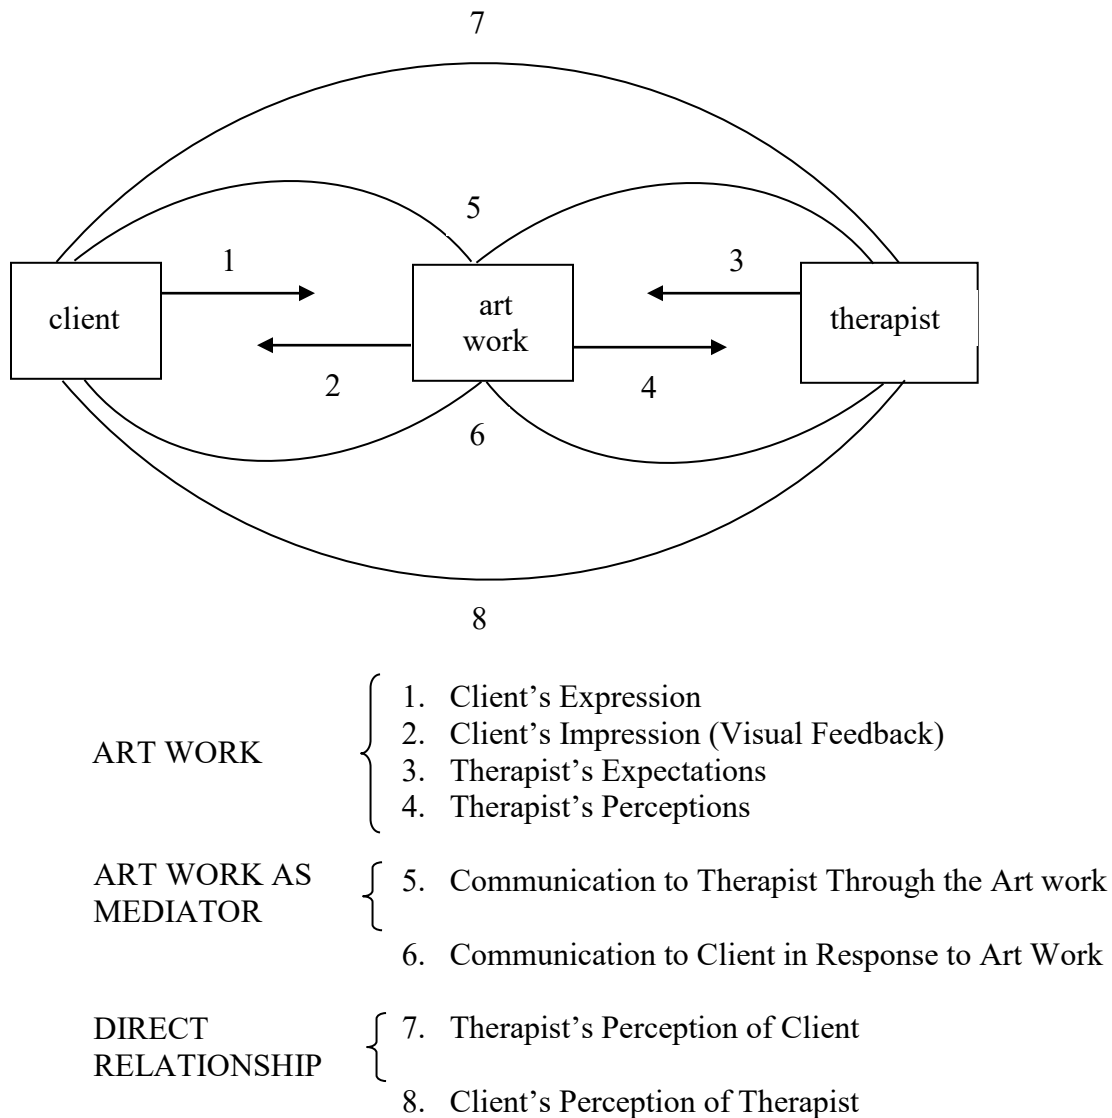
7

5

1

3

client

art work

therapist

2

4

6

8

ART WORK

1. Client's Expression
2. Client's Impression (Visual Feedback)
3. Therapist's Expectations
4. Therapist's Perceptions

ART WORK AS MEDIATOR

5. Communication to Therapist Through the Art work
6. Communication to Client in Response to Art Work

DIRECT RELATIONSHIP

7. Therapist's Perception of Client
8. Client's Perception of Therapist